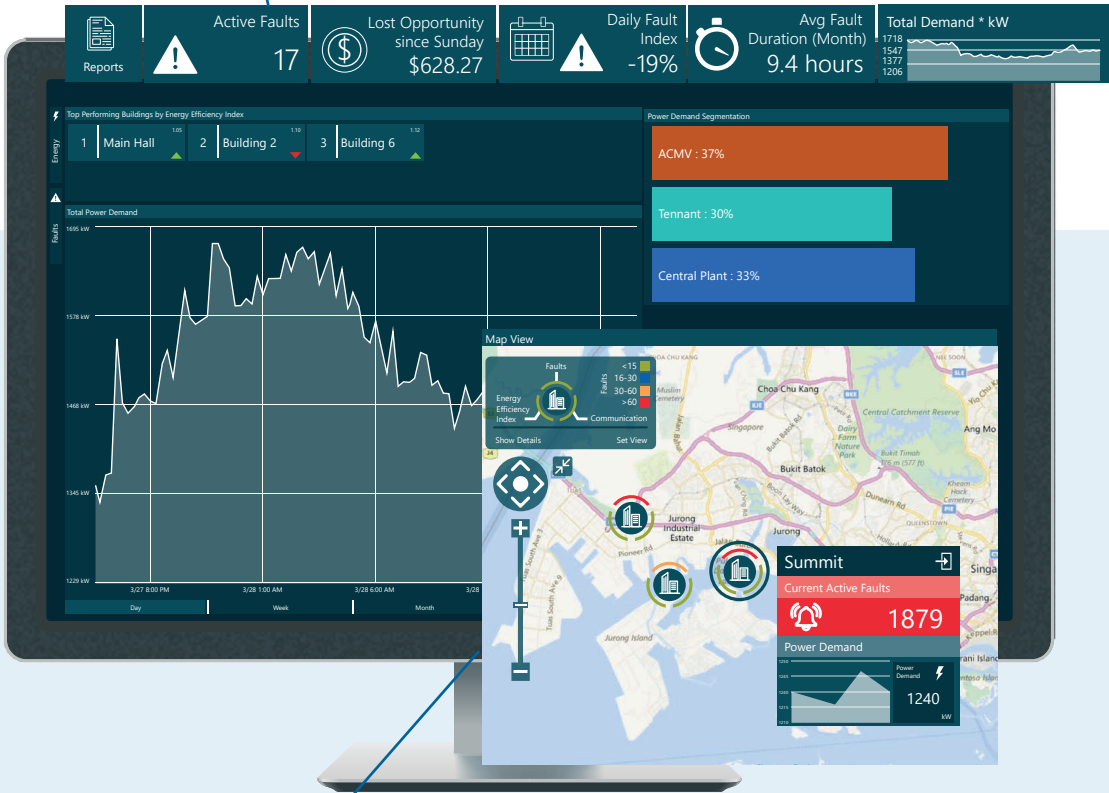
Reports

Active Faults
17

Lost Opportunity since Sunday
$628.27

Daily Fault Index
-19%

Avg Fault Duration (Month)
9.4 hours

Total Demand * kW
1718
1547
1377
1206

Energy
Faults

Top Performing Buildings by Energy Efficiency Index

| 1 | Main Hall | 1.05 |
|---|---|---|
| 2 | Building 2 | 1.10 |
| 3 | Building 6 | 1.12 |

Power Demand Segmentation
ACMV : 37%
Tennant : 30%
Central Plant : 33%

Total Power Demand
1695 kW
1578 kW
1468 kW
1345 kW
1229 kW
3/27 8:00 PM
3/28 1:00 AM
3/28 6:00 AM
Day
Week
Month

Map View
Faults
<15
16-30
30-60
>60
Energy Efficiency Index
Communication
Show Details
Set View

Choa Chu Kang
Central Catchment Reserve
Bukit Batok
Jurong Industrial Estate
Jurong
Jurong Island
Pioneer Rd
Ang Mo
Singapore

Summit
Current Active Faults
1879
Power Demand
Power Demand
1240
kW